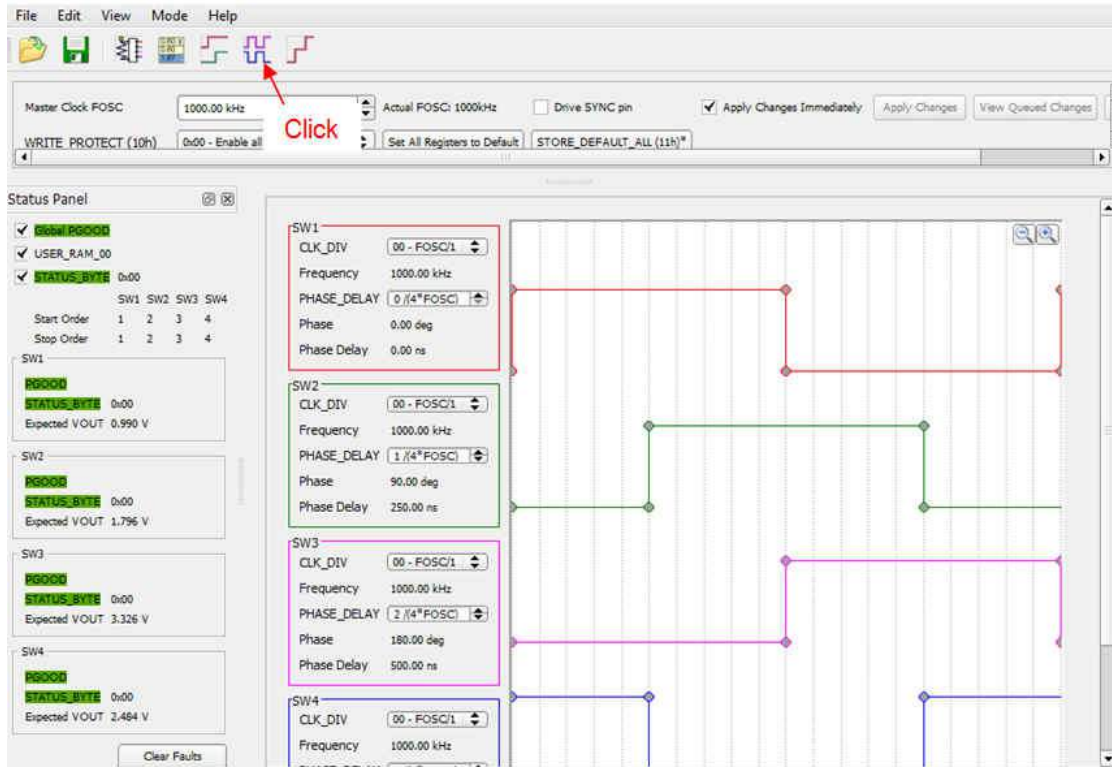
File Edit View Mode Help

Master Clock FOSC 1000.00 kHz Actual FOSC: 1000kHz Drive SYNC pin ✓ Apply Changes Immediately Apply Changes View Queued Changes

WRITE_PROTECT (10h) 0x00 - Enable all Click Set All Registers to Default STORE_DEFAULT_ALL (11h)*

Status Panel

✓ Global PGOOD
✓ USER_RAM_00
✓ STATUS_BYTE 0x00

| | SW1 | SW2 | SW3 | SW4 |
|---|---|---|---|---|
| Start Order | 1 | 2 | 3 | 4 |
| Stop Order | 1 | 2 | 3 | 4 |

SW1
PGOOD
STATUS_BYTE 0x00
Expected VOUT 0.990 V

SW2
PGOOD
STATUS_BYTE 0x00
Expected VOUT 1.796 V

SW3
PGOOD
STATUS_BYTE 0x00
Expected VOUT 3.326 V

SW4
PGOOD
STATUS_BYTE 0x00
Expected VOUT 2.484 V

Clear Faults

SW1
CLK_DIV 00 - FOSC/1
Frequency 1000.00 kHz
PHASE_DELAY 0 /(4*FOSC)
Phase 0.00 deg
Phase Delay 0.00 ns

SW2
CLK_DIV 00 - FOSC/1
Frequency 1000.00 kHz
PHASE_DELAY 1 /(4*FOSC)
Phase 90.00 deg
Phase Delay 250.00 ns

SW3
CLK_DIV 00 - FOSC/1
Frequency 1000.00 kHz
PHASE_DELAY 2 /(4*FOSC)
Phase 180.00 deg
Phase Delay 500.00 ns

SW4
CLK_DIV 00 - FOSC/1
Frequency 1000.00 kHz